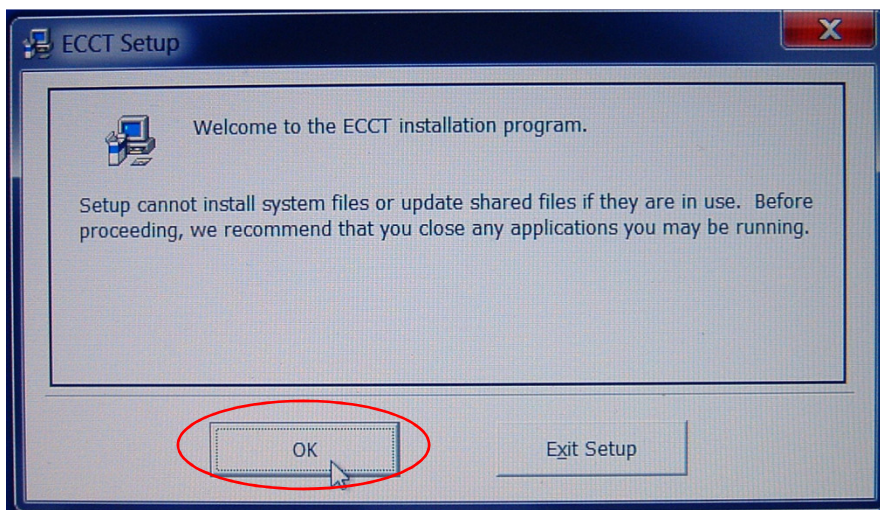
ECCT Setup

X

Welcome to the ECCT installation program.

Setup cannot install system files or update shared files if they are in use. Before proceeding, we recommend that you close any applications you may be running.

OK

Exit Setup